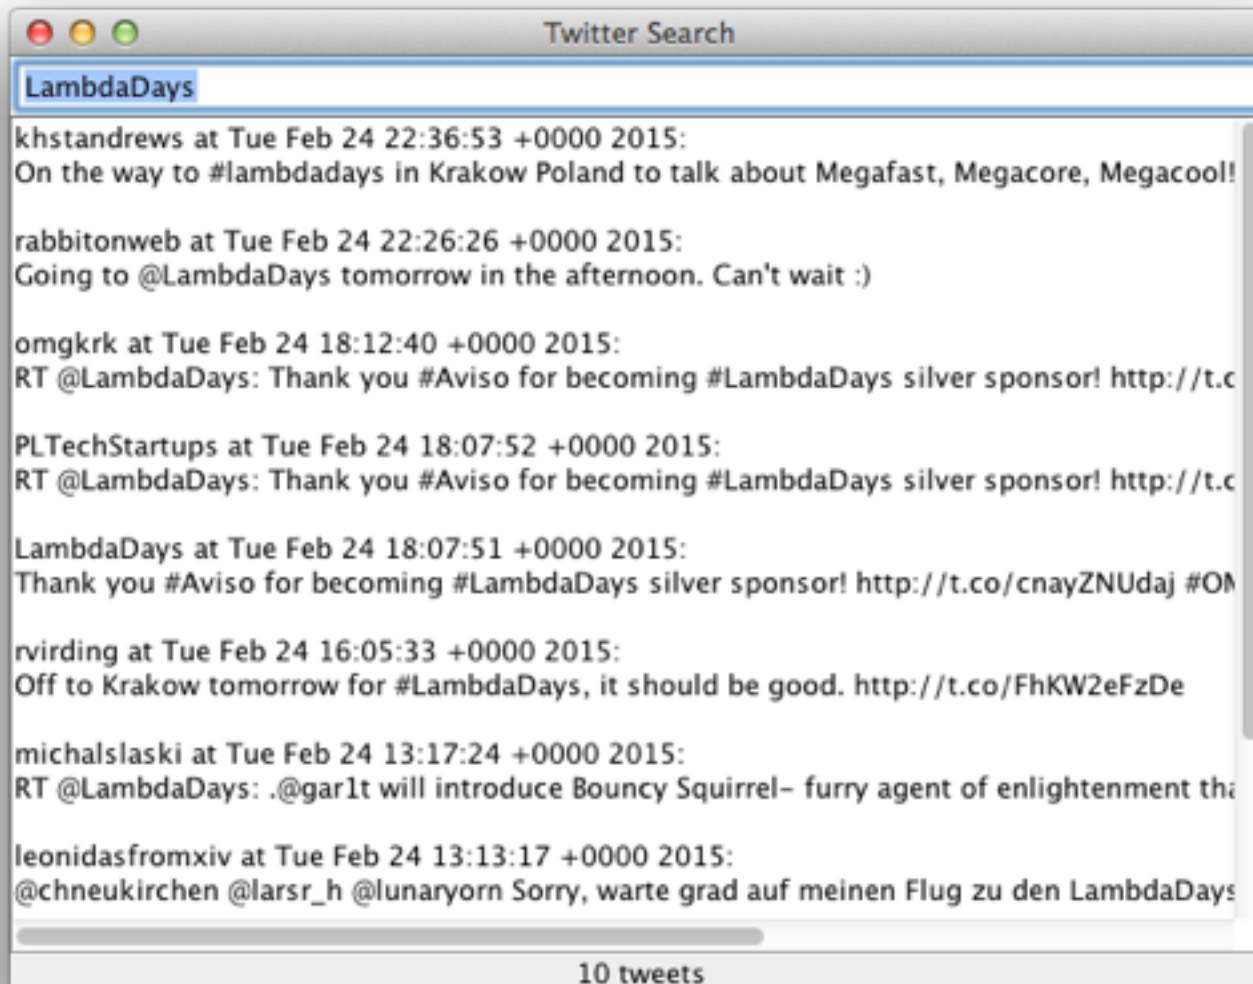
Twitter Search

LambdaDays

khstandrews at Tue Feb 24 22:36:53 +0000 2015:
On the way to #lambdadays in Krakow Poland to talk about Megafast, Megacore, Megacool!

rabbitonweb at Tue Feb 24 22:26:26 +0000 2015:
Going to @LambdaDays tomorrow in the afternoon. Can't wait :)

omgkrk at Tue Feb 24 18:12:40 +0000 2015:
RT @LambdaDays: Thank you #Aviso for becoming #LambdaDays silver sponsor! http://t.c

PLTechStartups at Tue Feb 24 18:07:52 +0000 2015:
RT @LambdaDays: Thank you #Aviso for becoming #LambdaDays silver sponsor! http://t.c

LambdaDays at Tue Feb 24 18:07:51 +0000 2015:
Thank you #Aviso for becoming #LambdaDays silver sponsor! http://t.co/cnayZNUdaj #OM

rvirding at Tue Feb 24 16:05:33 +0000 2015:
Off to Krakow tomorrow for #LambdaDays, it should be good. http://t.co/FhKW2eFzDe

michalslaski at Tue Feb 24 13:17:24 +0000 2015:
RT @LambdaDays: .@gar1t will introduce Bouncy Squirrel- furry agent of enlightenment tha

leonidasfromxiv at Tue Feb 24 13:13:17 +0000 2015:
@chneukirchen @larsr_h @lunaryorn Sorry, warte grad auf meinen Flug zu den LambdaDays

10 tweets